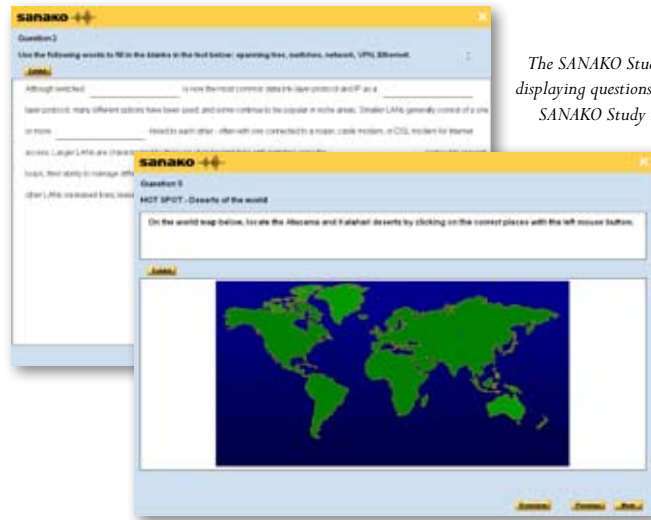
sanako

Question 2

Use the following words to fill in the blanks in the text below: spanning tree, switches, network, VPN, Ethernet.

Although switched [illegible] is now the most common data link layer protocol and IP as a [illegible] layer protocol, many different options have been used and some continue to be popular in niche areas. Smaller LANs generally consist of a one or more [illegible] linked to each other - often with one connected to a router, cable modem, or DSL modem for Internet access. Larger LANs are characterized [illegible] loops, their ability to manage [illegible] other LANs via leased lines, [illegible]

The SANAKO Stu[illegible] displaying questions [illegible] SANAKO Study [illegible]

sanako

Question 5

HOT SPOT - Deserts of the world

On the world map below, locate the Atacama and Kalahari deserts by clicking on the correct places with the left mouse button.

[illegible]

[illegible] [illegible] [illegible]